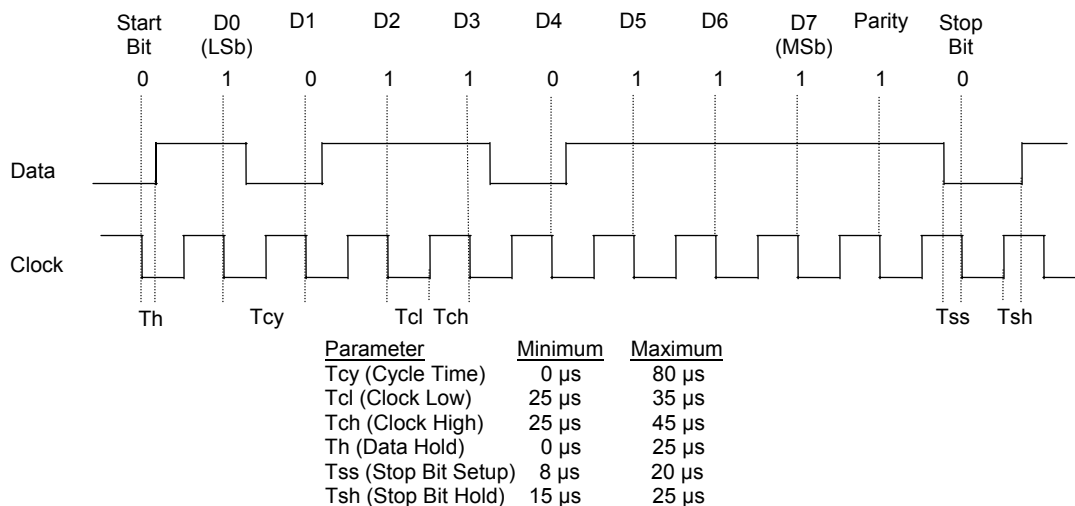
Start Bit D0 (LSb) D1 D2 D3 D4 D5 D6 D7 (MSb) Parity Stop Bit

0 1 0 1 1 0 1 1 1 1 0

Data

Clock

Th Tcy Tcl Tch Tss Tsh

| Parameter | Minimum | Maximum |
|---|---|---|
| Tcy (Cycle Time) | 0 µs | 80 µs |
| Tcl (Clock Low) | 25 µs | 35 µs |
| Tch (Clock High) | 25 µs | 45 µs |
| Th (Data Hold) | 0 µs | 25 µs |
| Tss (Stop Bit Setup) | 8 µs | 20 µs |
| Tsh (Stop Bit Hold) | 15 µs | 25 µs |